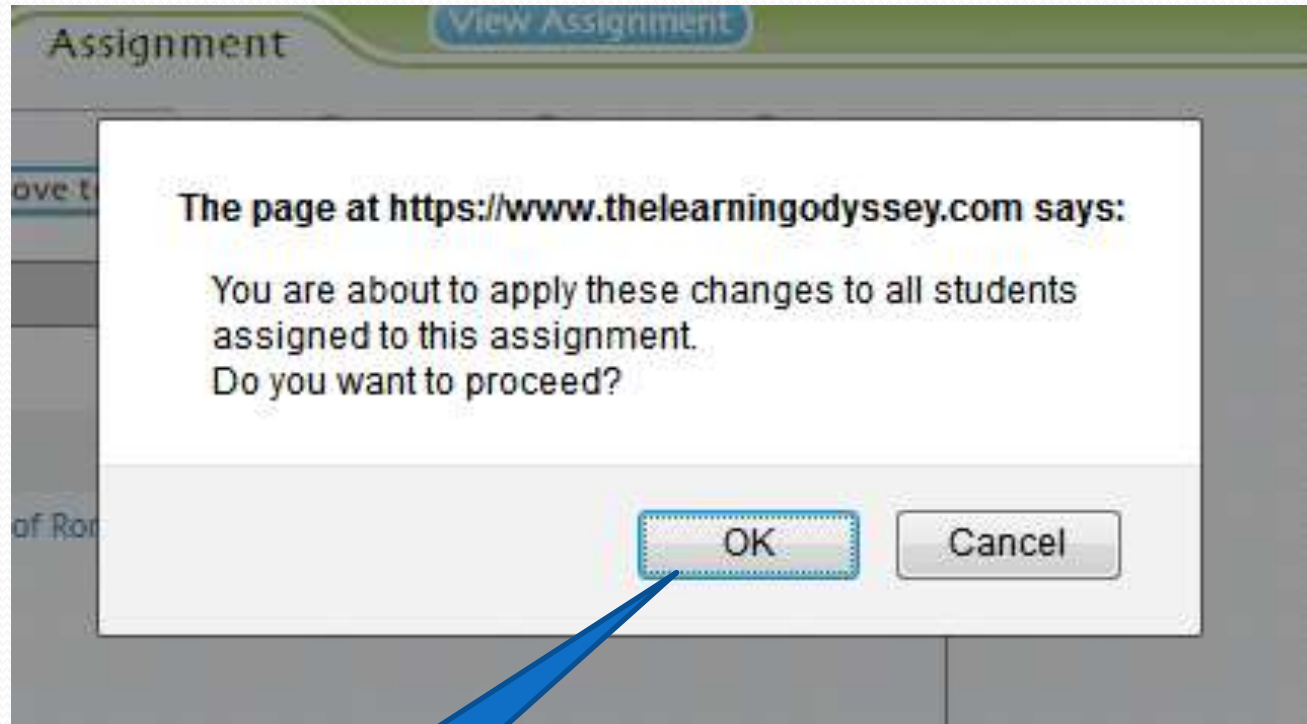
Assignment

View Assignment

ove t

The page at https://www.thelearningodyssey.com says:

You are about to apply these changes to all students assigned to this assignment.
Do you want to proceed?

of Ror

OK

Cancel